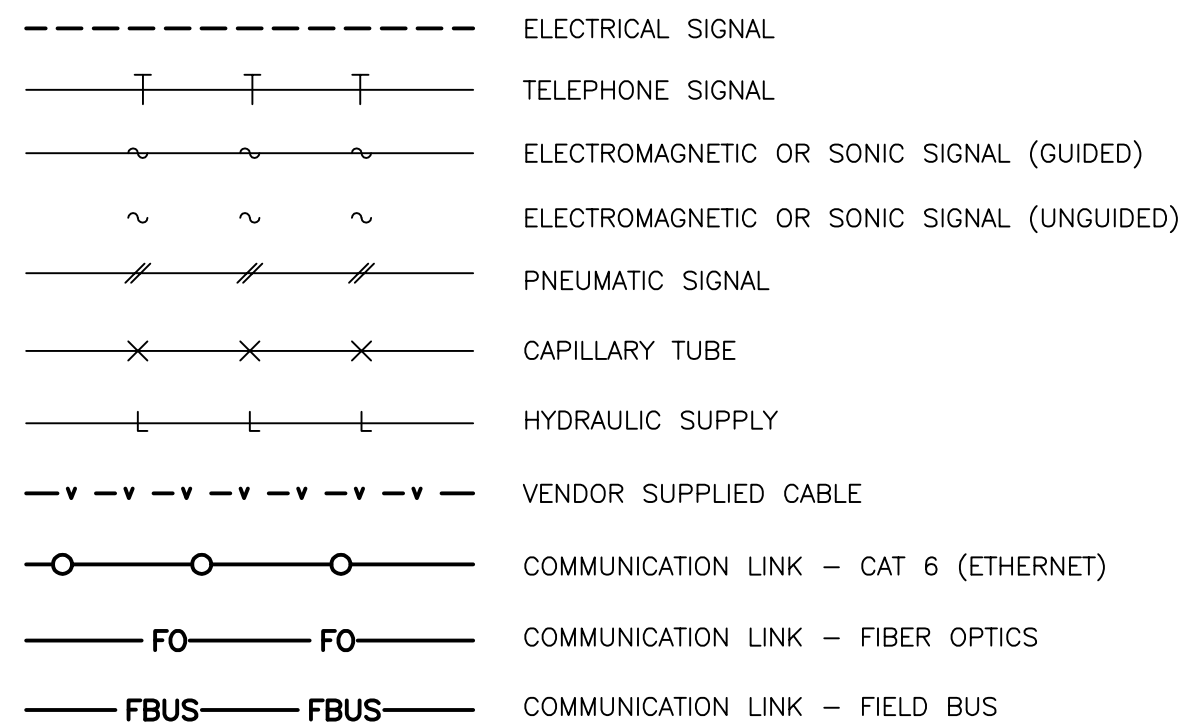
ELECTRICAL SIGNAL

T T T TELEPHONE SIGNAL

ELECTROMAGNETIC OR SONIC SIGNAL (GUIDED)

ELECTROMAGNETIC OR SONIC SIGNAL (UNGUIDED)

PNEUMATIC SIGNAL

CAPILLARY TUBE

L L L HYDRAULIC SUPPLY

v v v v v v v VENDOR SUPPLIED CABLE

COMMUNICATION LINK – CAT 6 (ETHERNET)

FO FO COMMUNICATION LINK – FIBER OPTICS

FBUS FBUS COMMUNICATION LINK – FIELD BUS